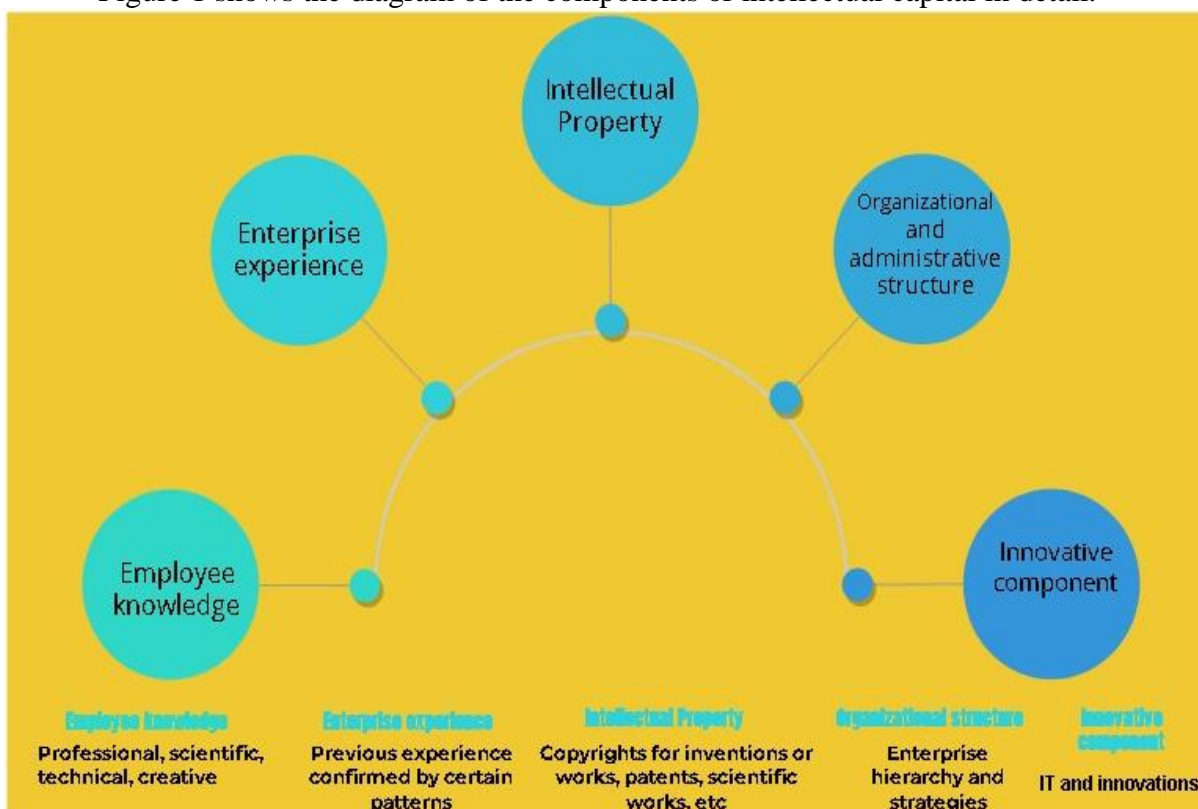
Figure 1 shows the diagram of the components of intellectual capital in detail.

Intellectual Property

Enterprise experience

Organizational and administrative structure

Employee knowledge

Innovative component

Employee knowledge
Professional, scientific, technical, creative

Enterprise experience
Previous experience confirmed by certain patterns

Intellectual Property
Copyrights for inventions or works, patents, scientific works, etc

Organizational structure
Enterprise hierarchy and strategies

Innovative component
IT and innovations